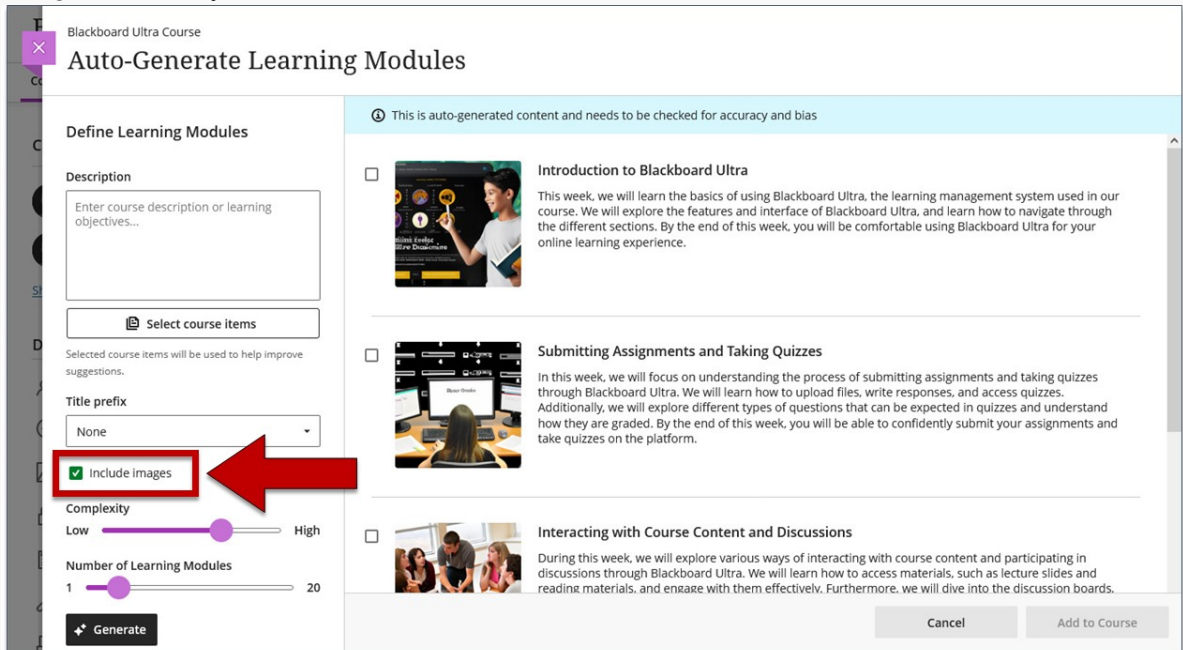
Blackboard Ultra Course
Auto-Generate Learning Modules

Define Learning Modules

Description

Enter course description or learning objectives...

Select course items

Selected course items will be used to help improve suggestions.

Title prefix

None

Include images

Complexity

Low High

Number of Learning Modules

1 20

Generate

This is auto-generated content and needs to be checked for accuracy and bias

Introduction to Blackboard Ultra

This week, we will learn the basics of using Blackboard Ultra, the learning management system used in our course. We will explore the features and interface of Blackboard Ultra, and learn how to navigate through the different sections. By the end of this week, you will be comfortable using Blackboard Ultra for your online learning experience.

Submitting Assignments and Taking Quizzes

In this week, we will focus on understanding the process of submitting assignments and taking quizzes through Blackboard Ultra. We will learn how to upload files, write responses, and access quizzes. Additionally, we will explore different types of questions that can be expected in quizzes and understand how they are graded. By the end of this week, you will be able to confidently submit your assignments and take quizzes on the platform.

Interacting with Course Content and Discussions

During this week, we will explore various ways of interacting with course content and participating in discussions through Blackboard Ultra. We will learn how to access materials, such as lecture slides and reading materials, and engage with them effectively. Furthermore, we will dive into the discussion boards.

Cancel

Add to Course